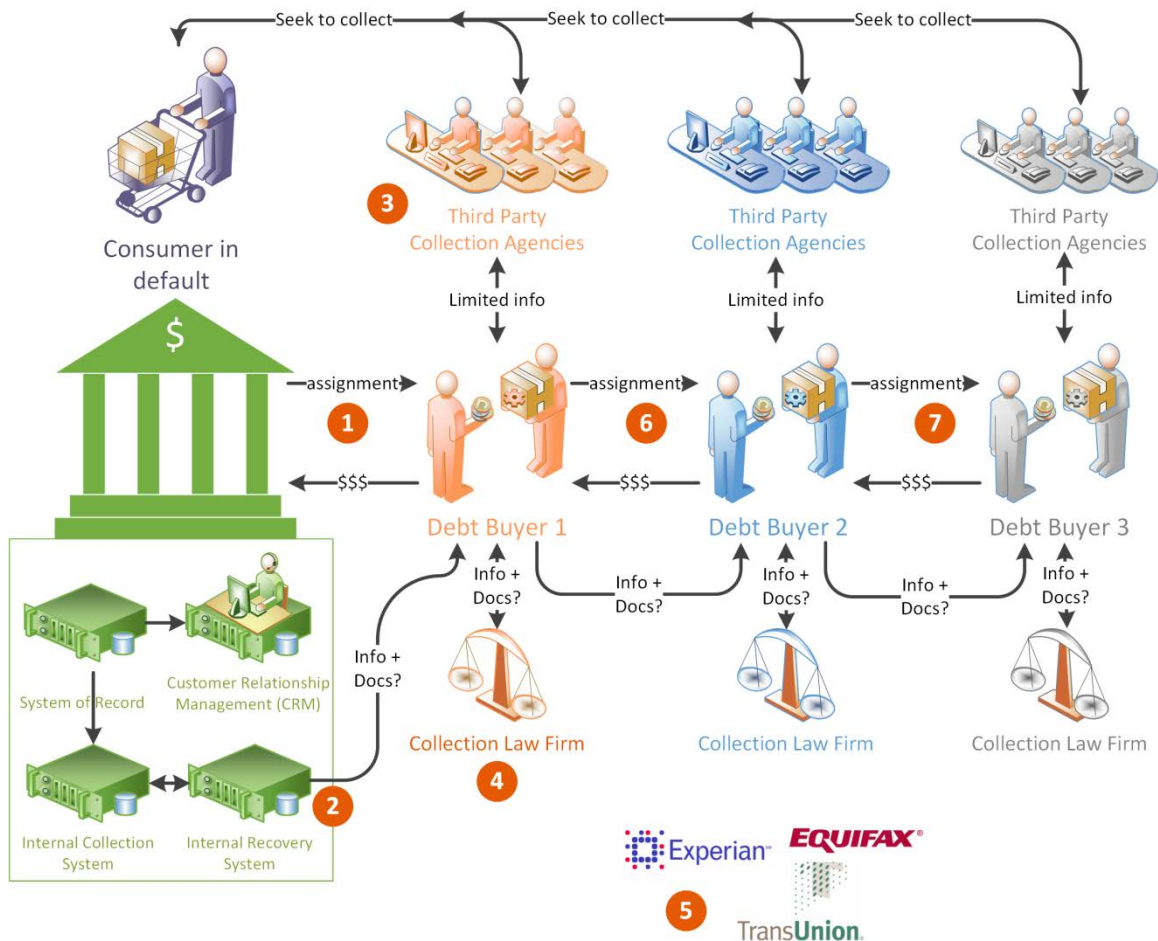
Seek to collect
Seek to collect
Seek to collect

Consumer in default

3
Third Party Collection Agencies

Third Party Collection Agencies

Third Party Collection Agencies

Limited info
Limited info
Limited info

$

assignment
1
assignment
6
assignment
7

$$$
$$$
$$$

Debt Buyer 1
Debt Buyer 2
Debt Buyer 3

Info + Docs?
Info + Docs?
Info + Docs?
Info + Docs?
Info + Docs?
Info + Docs?

System of Record
Customer Relationship Management (CRM)
Internal Collection System
Internal Recovery System
2

Collection Law Firm
4
Collection Law Firm
Collection Law Firm

Experian
EQUIFAX
5
TransUnion.